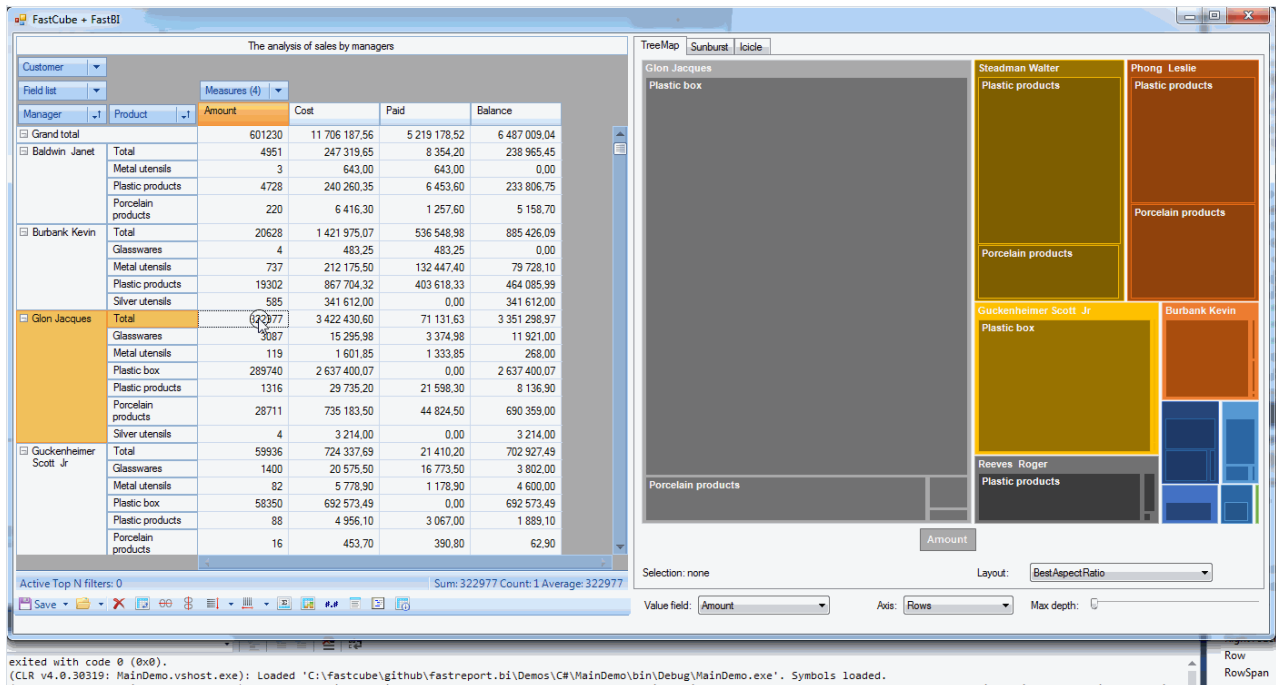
FastCube + FastBI

The analysis of sales by managers

Customer

Field list

Measures (4)

Manager | Product | Amount | Cost | Paid | Balance

| Manager | Product | Amount | Cost | Paid | Balance |
|---|---|---|---|---|---|
| Grand total | | 601230 | 11 706 187,56 | 5 219 178,52 | 6 487 009,04 |
| Baldwin Janet | Total | 4951 | 247 319,65 | 8 354,20 | 238 965,45 |
| | Metal utensils | 3 | 643,00 | 643,00 | 0,00 |
| | Plastic products | 4728 | 240 260,35 | 6 453,60 | 233 806,75 |
| | Porcelain products | 220 | 6 416,30 | 1 257,60 | 5 158,70 |
| Burbank Kevin | Total | 20628 | 1 421 975,07 | 536 548,98 | 885 426,09 |
| | Glasswares | 4 | 483,25 | 483,25 | 0,00 |
| | Metal utensils | 737 | 212 175,50 | 132 447,40 | 79 728,10 |
| | Plastic products | 19302 | 867 704,32 | 403 618,33 | 464 085,99 |
| | Silver utensils | 585 | 341 612,00 | 0,00 | 341 612,00 |
| Glon Jacques | Total | 322977 | 3 422 430,60 | 71 131,63 | 3 351 298,97 |
| | Glasswares | 3087 | 15 295,98 | 3 374,98 | 11 921,00 |
| | Metal utensils | 119 | 1 601,85 | 1 333,85 | 268,00 |
| | Plastic box | 289740 | 2 637 400,07 | 0,00 | 2 637 400,07 |
| | Plastic products | 1316 | 29 735,20 | 21 598,30 | 8 136,90 |
| | Porcelain products | 28711 | 735 183,50 | 44 824,50 | 690 359,00 |
| | Silver utensils | 4 | 3 214,00 | 0,00 | 3 214,00 |
| Guckenheimer Scott Jr | Total | 59936 | 724 337,69 | 21 410,20 | 702 927,49 |
| | Glasswares | 1400 | 20 575,50 | 16 773,50 | 3 802,00 |
| | Metal utensils | 82 | 5 778,90 | 1 178,90 | 4 600,00 |
| | Plastic box | 58350 | 692 573,49 | 0,00 | 692 573,49 |
| | Plastic products | 88 | 4 956,10 | 3 067,00 | 1 889,10 |
| | Porcelain products | 16 | 453,70 | 390,80 | 62,90 |

Active Top N filters: 0
Sum: 322977 Count: 1 Average: 322977

Save

TreeMap | Sunburst | Icicle

Glon Jacques
Plastic box
Porcelain products
Steadman Walter
Plastic products
Porcelain products
Phong Leslie
Plastic products
Porcelain products
Guckenheimer Scott Jr
Plastic box
Burbank Kevin
Reeves Roger
Plastic products

Amount

Selection: none
Layout: BestAspectRatio

Value field: Amount
Axis: Rows
Max depth:

exited with code 0 (0x0).
(CLR v4.0.30319: MainDemo.vshost.exe): Loaded 'C:\fastcube\github\fastreport.bi\Demos\C#\MainDemo\bin\Debug\MainDemo.exe'. Symbols loaded.

Row
RowSpan